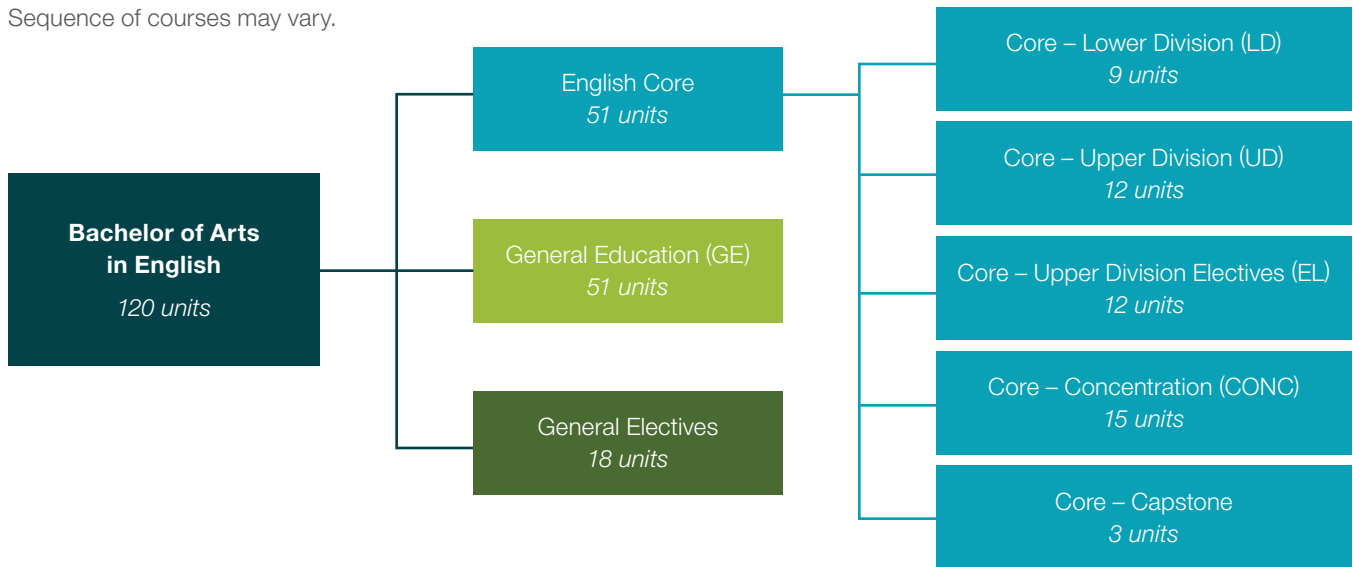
Sequence of courses may vary.

**Bachelor of Arts in English**
*120 units*

English Core
*51 units*

General Education (GE)
*51 units*

General Electives
*18 units*

Core – Lower Division (LD)
*9 units*

Core – Upper Division (UD)
*12 units*

Core – Upper Division Electives (EL)
*12 units*

Core – Concentration (CONC)
*15 units*

Core – Capstone
*3 units*